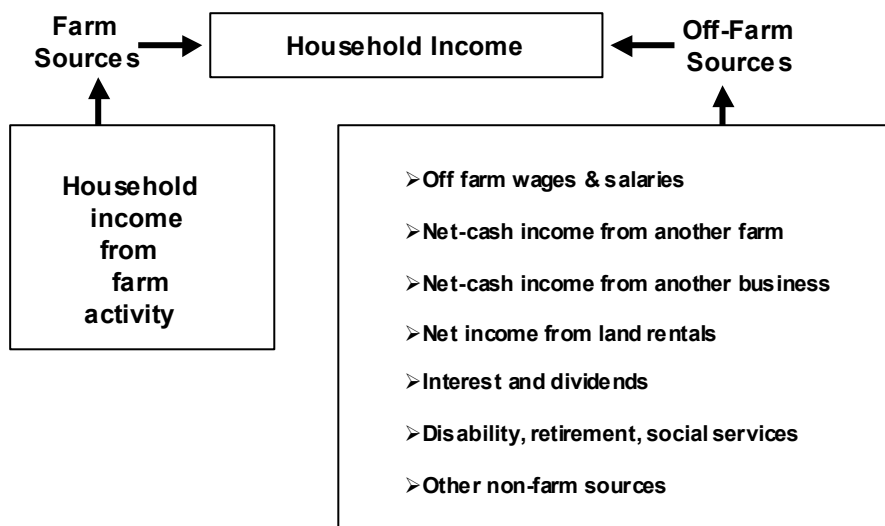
Farm Sources

Household Income

Off-Farm Sources

Household income from farm activity

➢Off farm wages & salaries

➢Net-cash income from another farm

➢Net-cash income from another business

➢Net income from land rentals

➢Interest and dividends

➢Disability, retirement, social services

➢Other non-farm sources